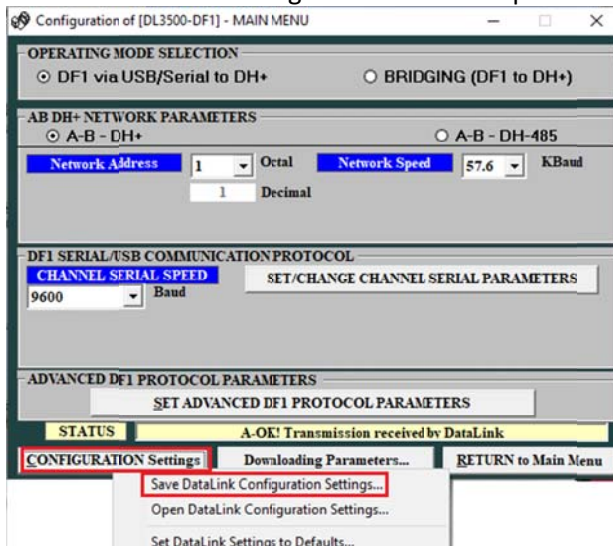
Configuration of [DL3500-DF1] - MAIN MENU

OPERATING MODE SELECTION

DF1 via USB/Serial to DH+

BRIDGING (DF1 to DH+)

AB DH+ NETWORK PARAMETERS

A-B - DH+

A-B - DH-485

Network Address

1

Octal

Network Speed

57.6

KBaud

1

Decimal

DF1 SERIAL/USB COMMUNICATION PROTOCOL

CHANNEL SERIAL SPEED

SET/CHANGE CHANNEL SERIAL PARAMETERS

9600

Baud

ADVANCED DF1 PROTOCOL PARAMETERS

SET ADVANCED DF1 PROTOCOL PARAMETERS

STATUS

A-OK! Transmission received by DataLink

CONFIGURATION Settings

Downloading Parameters...

RETURN to Main Menu

Save DataLink Configuration Settings...

Open DataLink Configuration Settings...

Set DataLink Settings to Defaults...